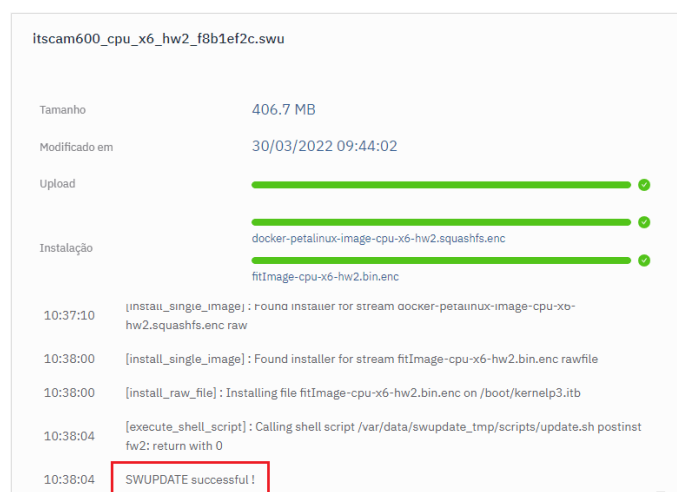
itscam600_cpu_x6_hw2_f8b1ef2c.swu

Tamanho 406.7 MB

Modificado em 30/03/2022 09:44:02

Upload

Instalação

docker-petalinux-image-cpu-x6-hw2.squashfs.enc

fitImage-cpu-x6-hw2.bin.enc

10:37:10 [install_single_image] : Found installer for stream docker-petalinux-image-cpu-x6-hw2.squashfs.enc raw

10:38:00 [install_single_image] : Found installer for stream fitImage-cpu-x6-hw2.bin.enc rawfile

10:38:00 [install_raw_file] : Installing file fitImage-cpu-x6-hw2.bin.enc on /boot/kernelp3.itb

10:38:04 [execute_shell_script] : Calling shell script /var/data/swupdate_tmp/scripts/update.sh postinst fw2: return with 0

10:38:04 SWUPDATE successful !